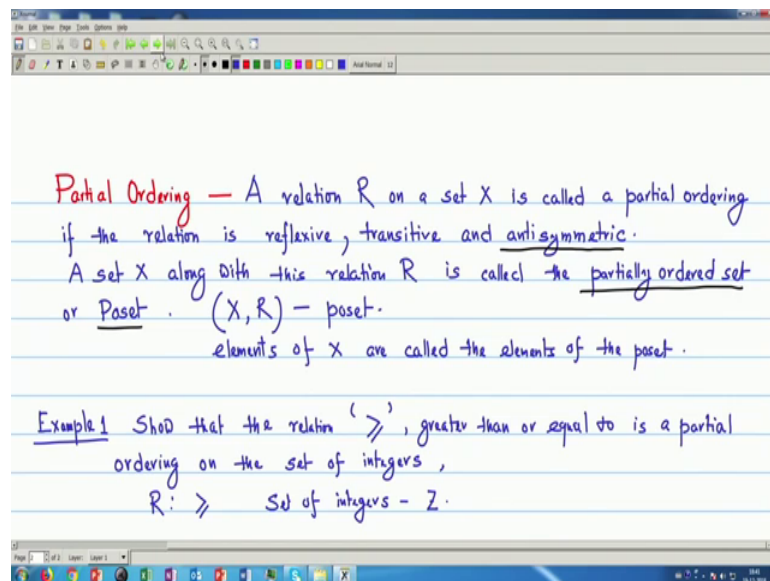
Partial Ordering — A relation R on a set X is called a partial ordering if the relation is reflexive, transitive and antisymmetric.
A set X along with this relation R is called the partially ordered set or Poset. (X, R) – poset.
elements of X are called the elements of the poset.

Example 1 Show that the relation '$\geqslant$', greater than or equal to is a partial ordering on the set of integers,
R: $\geqslant$ Set of integers – Z.